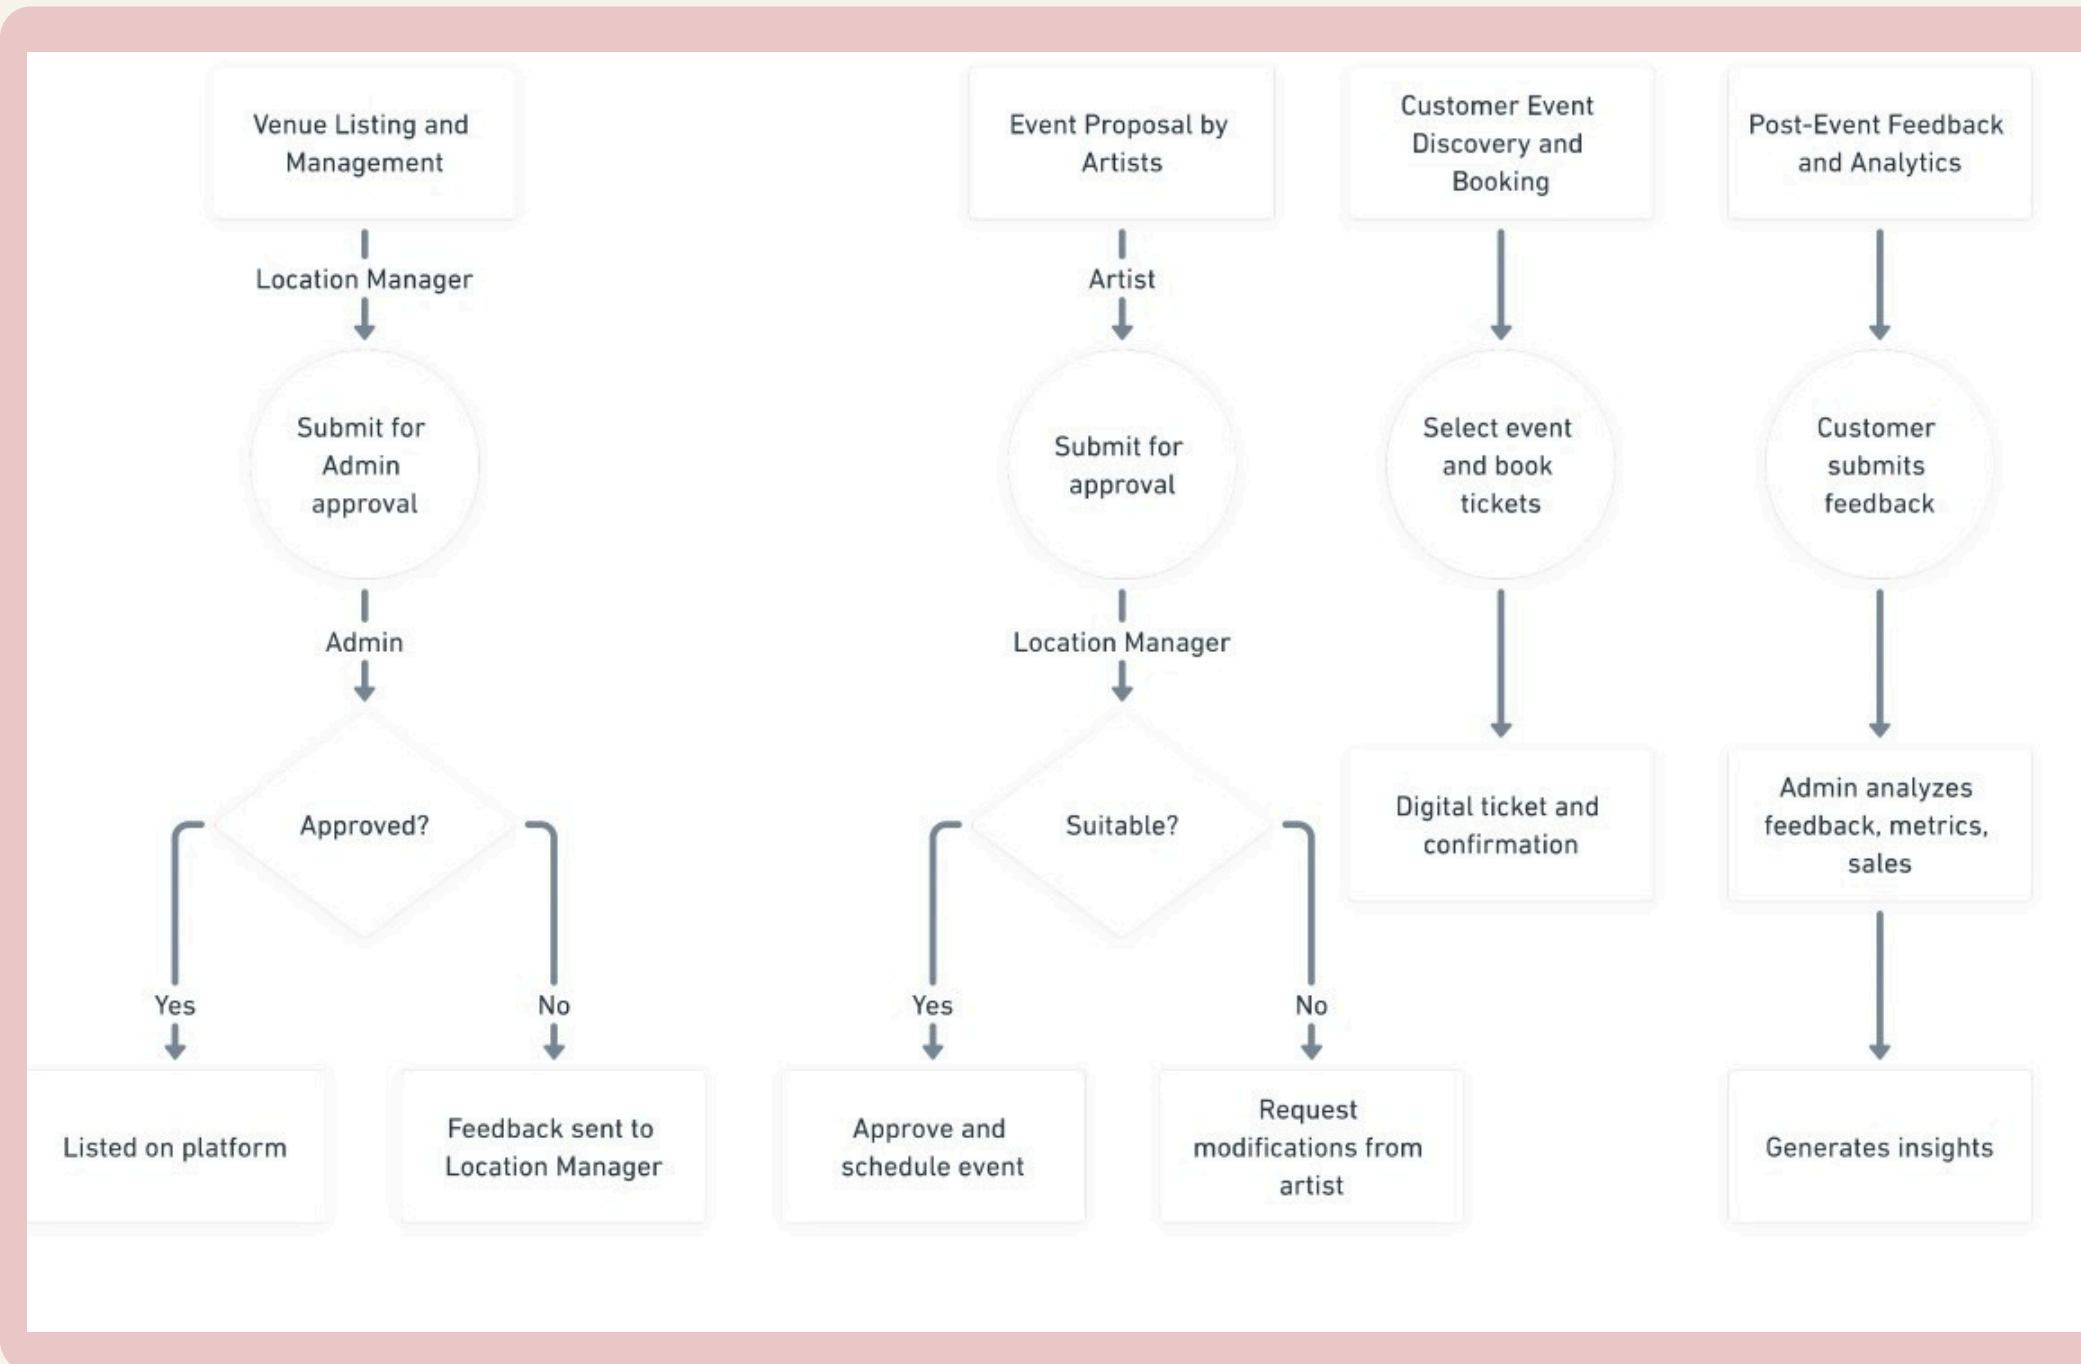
Venue Listing and Management

Location Manager

Submit for Admin approval

Admin

Approved?

Yes

No

Listed on platform

Feedback sent to Location Manager

Event Proposal by Artists

Artist

Submit for approval

Location Manager

Suitable?

Yes

No

Approve and schedule event

Request modifications from artist

Customer Event Discovery and Booking

Select event and book tickets

Digital ticket and confirmation

Post-Event Feedback and Analytics

Customer submits feedback

Admin analyzes feedback, metrics, sales

Generates insights